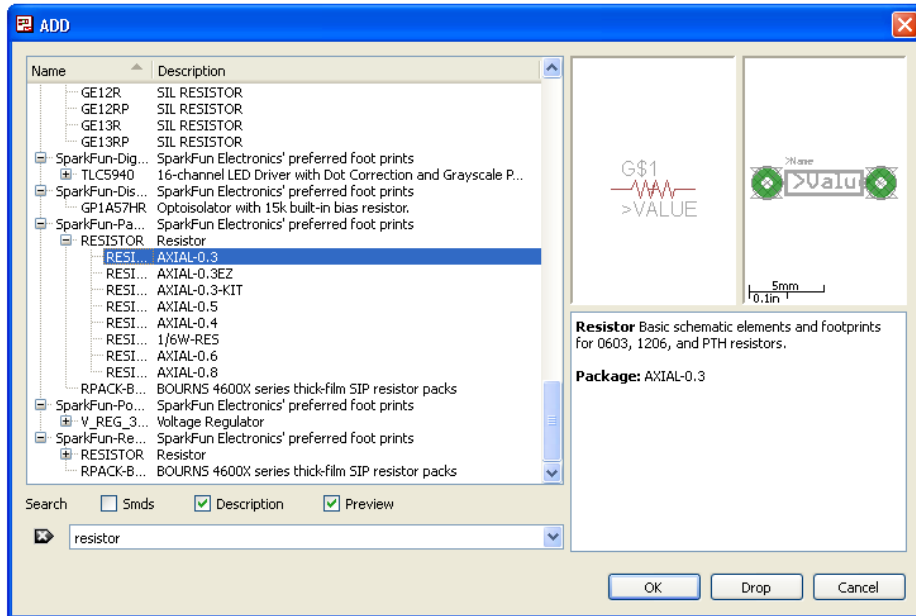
ADD

| Name | Description |
|---|---|
| GE12R | SIL RESISTOR |
| GE12RP | SIL RESISTOR |
| GE13R | SIL RESISTOR |
| GE13RP | SIL RESISTOR |
| SparkFun-Dig... | SparkFun Electronics' preferred foot prints |
| TLC5940 | 16-channel LED Driver with Dot Correction and Grayscale P... |
| SparkFun-Dis... | SparkFun Electronics' preferred foot prints |
| GP1A57HR | Optoisolator with 15k built-in bias resistor. |
| SparkFun-Pa... | SparkFun Electronics' preferred foot prints |
| RESISTOR | Resistor |
| RESI... | AXIAL-0.3 |
| RESI... | AXIAL-0.3EZ |
| RESI... | AXIAL-0.3-KIT |
| RESI... | AXIAL-0.5 |
| RESI... | AXIAL-0.4 |
| RESI... | 1/6W-RES |
| RESI... | AXIAL-0.6 |
| RESI... | AXIAL-0.8 |
| RPACK-B... | BOURNS 4600X series thick-film SIP resistor packs |
| SparkFun-Po... | SparkFun Electronics' preferred foot prints |
| V_REG_3... | Voltage Regulator |
| SparkFun-Re... | SparkFun Electronics' preferred foot prints |
| RESISTOR | Resistor |
| RPACK-B... | BOURNS 4600X series thick-film SIP resistor packs |

G$1
>VALUE

>Name
>Valu
5mm
0.1in

**Resistor** Basic schematic elements and footprints for 0603, 1206, and PTH resistors.

**Package:** AXIAL-0.3

Search Smds Description Preview

resistor

OK Drop Cancel